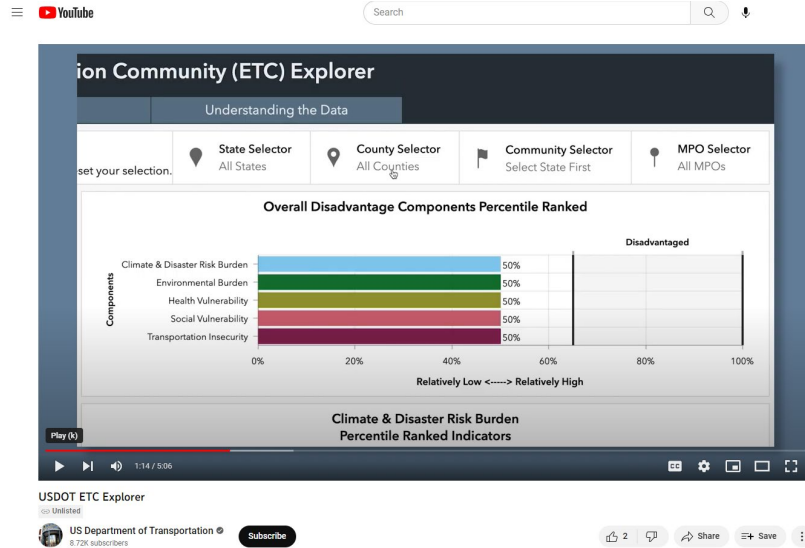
YouTube

Search

ion Community (ETC) Explorer

Understanding the Data

set your selection.

State Selector
All States

County Selector
All Counties

Community Selector
Select State First

MPO Selector
All MPOs

Overall Disadvantage Components Percentile Ranked

Disadvantaged

Components

Climate & Disaster Risk Burden 50%
Environmental Burden 50%
Health Vulnerability 50%
Social Vulnerability 50%
Transportation Insecurity 50%

0% 20% 40% 60% 80% 100%

Relatively Low <-----> Relatively High

Climate & Disaster Risk Burden
Percentile Ranked Indicators

Play (k)

1:14 / 5:06

USDOT ETC Explorer

Unlisted

US Department of Transportation
8.72K subscribers

Subscribe

2

Share

Save